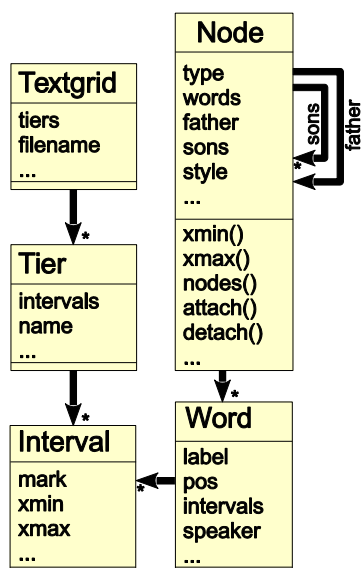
Textgrid
tiers
filename
...

*

Tier
intervals
name
...

*

Interval
mark
xmin
xmax
...

Node
type
words
father
sons
style
...
xmin()
xmax()
nodes()
attach()
detach()
...

sons
father
*

*

Word
label
pos
intervals
speaker
...

*